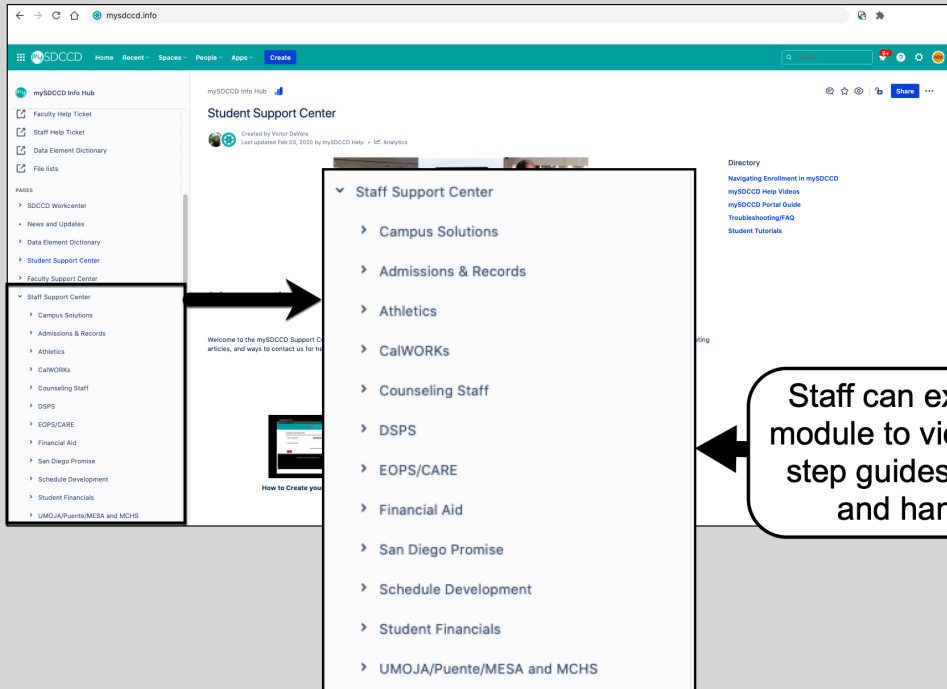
mysdccd.info

mySDCCD Home Recent Spaces People Apps Create

9+

mySDCCD Info Hub

Faculty Help Ticket
Staff Help Ticket
Data Element Dictionary
File lists

PAGES
SDCCD Workcenter
News and Updates
Data Element Dictionary
Student Support Center
Faculty Support Center
Staff Support Center
Campus Solutions
Admissions & Records
Athletics
CalWORKs
Counseling Staff
DSPS
EOPS/CARE
Financial Aid
San Diego Promise
Schedule Development
Student Financials
UMOJA/Puente/MESA and MCHS

mySDCCD Info Hub

Student Support Center

Created by Victor DeVore
Last updated Feb 03, 2020 by mySDCCD Help • Analytics

Share

Directory
Navigating Enrollment in mySDCCD
mySDCCD Help Videos
mySDCCD Portal Guide
Troubleshooting/FAQ
Student Tutorials

Welcome to the mySDCCD Support C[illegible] articles, and ways to contact us for he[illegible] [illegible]oting

How to Create your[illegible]

Staff Support Center
Campus Solutions
Admissions & Records
Athletics
CalWORKs
Counseling Staff
DSPS
EOPS/CARE
Financial Aid
San Diego Promise
Schedule Development
Student Financials
UMOJA/Puente/MESA and MCHS

Staff can ex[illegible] module to vi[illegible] step guides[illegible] and har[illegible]